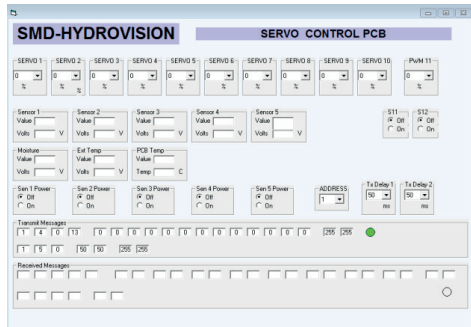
SMD-HYDROVISION

SERVO CONTROL PCB

SERVO 1 0 %
SERVO 2 0 %
SERVO 3 0 %
SERVO 4 0 %
SERVO 5 0 %
SERVO 6 0 %
SERVO 7 0 %
SERVO 8 0 %
SERVO 9 0 %
SERVO 10 0 %
PWM 11 0 %

Sensor 1 Value Volts V
Sensor 2 Value Volts V
Sensor 3 Value Volts V
Sensor 4 Value Volts V
Sensor 5 Value Volts V

S11 Off On
S12 Off On

Moisture Value Volts V
Ext Temp Value Volts V
PCB Temp Value Temp C

Sen 1 Power Off On
Sen 2 Power Off On
Sen 3 Power Off On
Sen 4 Power Off On
Sen 5 Power Off On

ADDRESS 1
Tx Delay 1 50 ms
Tx Delay 2 50 ms

Transmit Messages
1 4 0 13 0 0 0 0 0 0 0 0 0 0 0 0 255 255
1 5 0 50 50 255 255

Received Messages